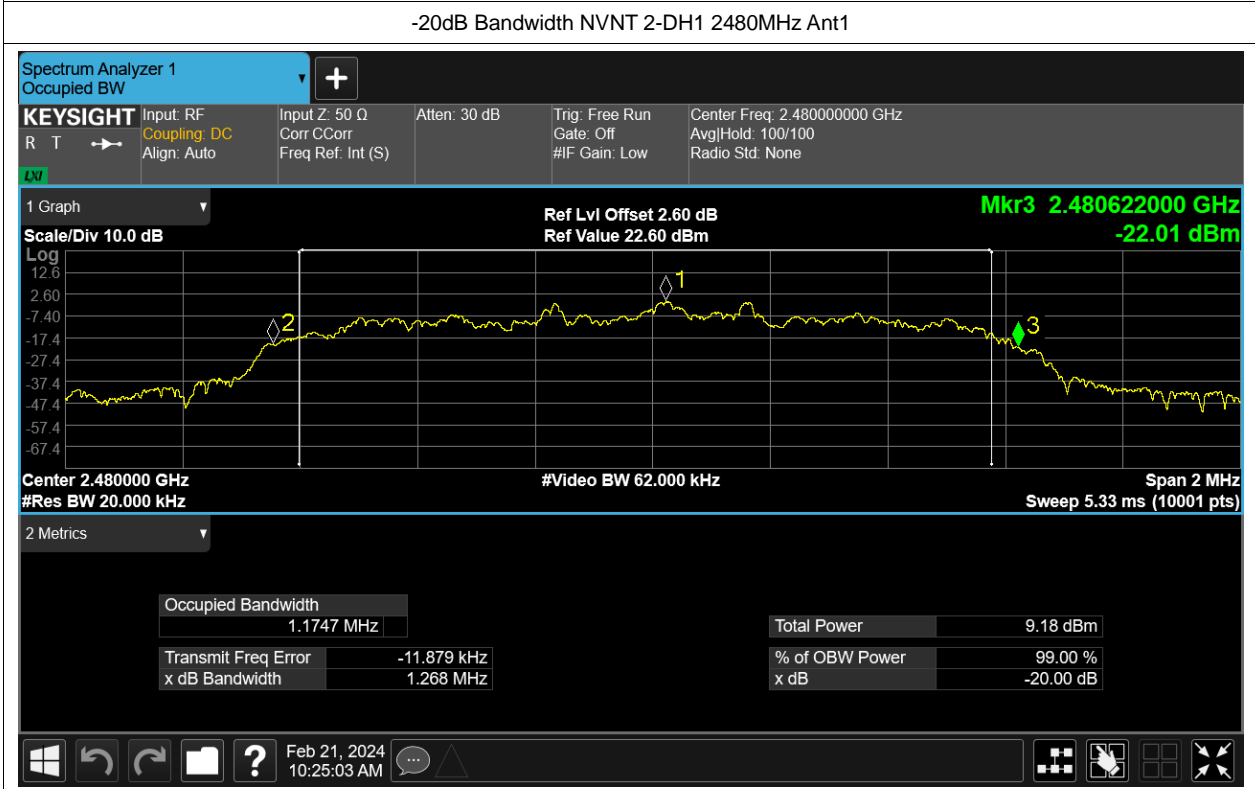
-20dB Bandwidth NVNT 2-DH1 2480MHz Ant1

Spectrum Analyzer 1
Occupied BW

KEYSIGHT
R T
LXI

Input: RF
Coupling: DC
Align: Auto

Input Z: 50 Ω
Corr CCorr
Freq Ref: Int (S)

Atten: 30 dB

Trig: Free Run
Gate: Off
#IF Gain: Low

Center Freq: 2.480000000 GHz
Avg|Hold: 100/100
Radio Std: None

1 Graph

Scale/Div 10.0 dB

Ref Lvl Offset 2.60 dB
Ref Value 22.60 dBm

Mkr3 2.480622000 GHz
-22.01 dBm

Log
12.6
2.60
-7.40
-17.4
-27.4
-37.4
-47.4
-57.4
-67.4

1
2
3

Center 2.480000 GHz
#Res BW 20.000 kHz

#Video BW 62.000 kHz

Span 2 MHz
Sweep 5.33 ms (10001 pts)

2 Metrics

| Occupied Bandwidth | |
|---|---|
| 1.1747 MHz | |

| Transmit Freq Error | -11.879 kHz |
|---|---|
| x dB Bandwidth | 1.268 MHz |

| Total Power | 9.18 dBm |
|---|---|

| % of OBW Power | 99.00 % |
|---|---|
| x dB | -20.00 dB |

Feb 21, 2024
10:25:03 AM